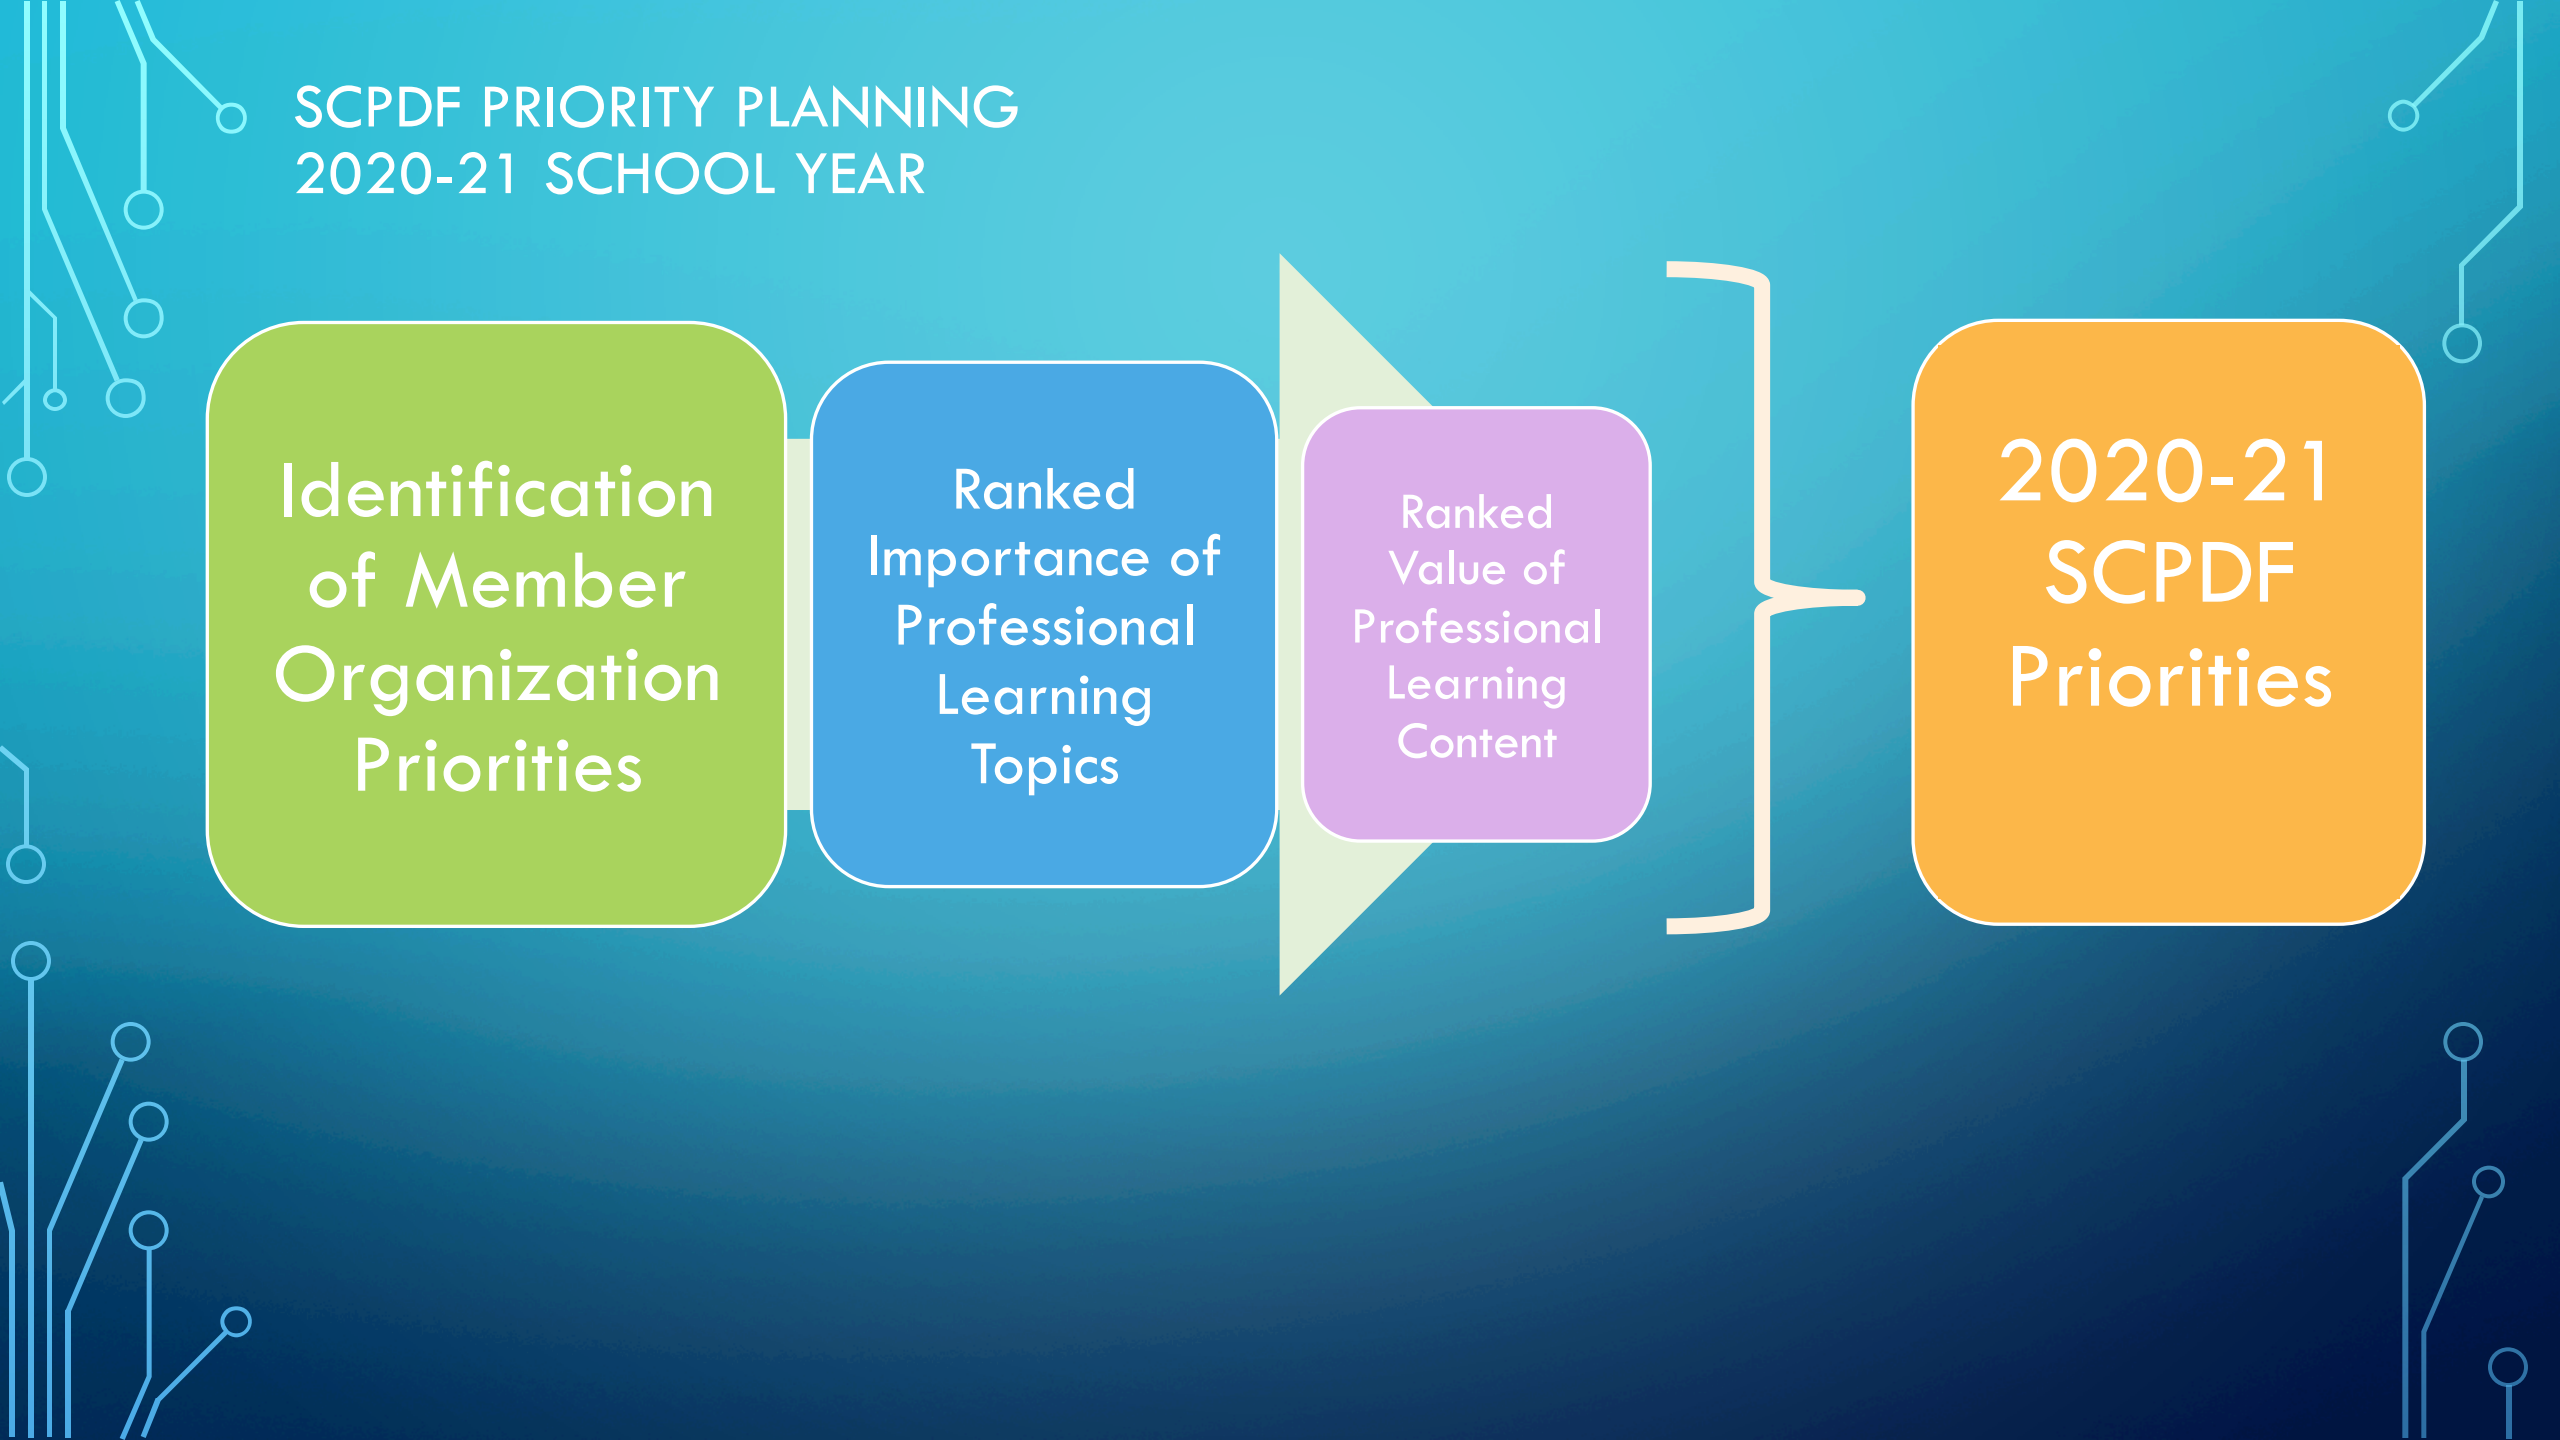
SCPDF PRIORITY PLANNING
2020-21 SCHOOL YEAR

Identification of Member Organization Priorities

Ranked Importance of Professional Learning Topics

Ranked Value of Professional Learning Content

2020-21 SCPDF Priorities